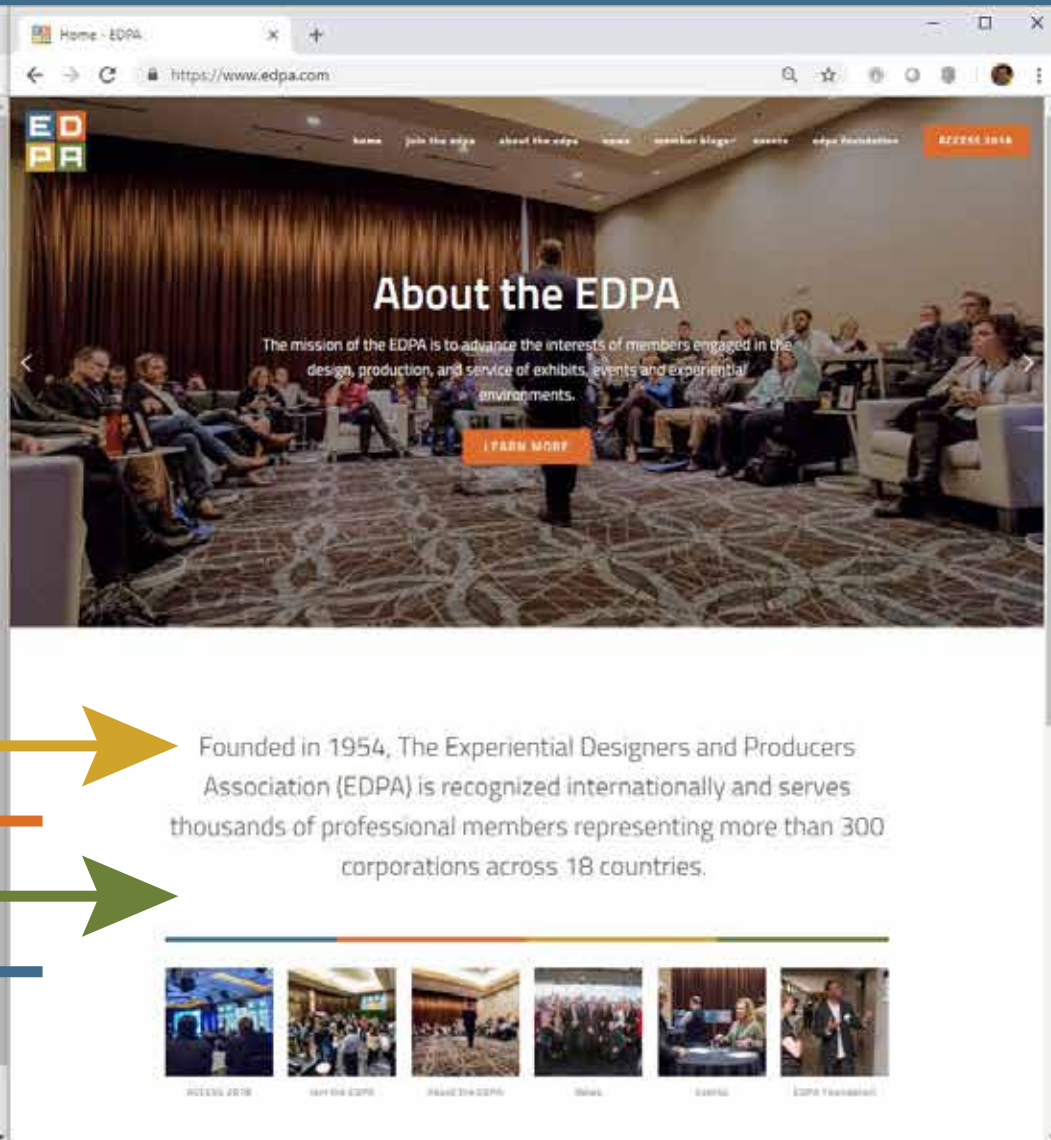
Home - EDPA

https://www.edpa.com

E D P A

home join the edpa about the edpa news member blogs events edpa foundation ACCESS 2018

About the EDPA

The mission of the EDPA is to advance the interests of members engaged in the design, production, and service of exhibits, events and experiential environments.

LEARN MORE

Founded in 1954, The Experiential Designers and Producers Association (EDPA) is recognized internationally and serves thousands of professional members representing more than 300 corporations across 18 countries.

ACCESS 2018 Join the EDPA About the EDPA News Events EDPA Foundation